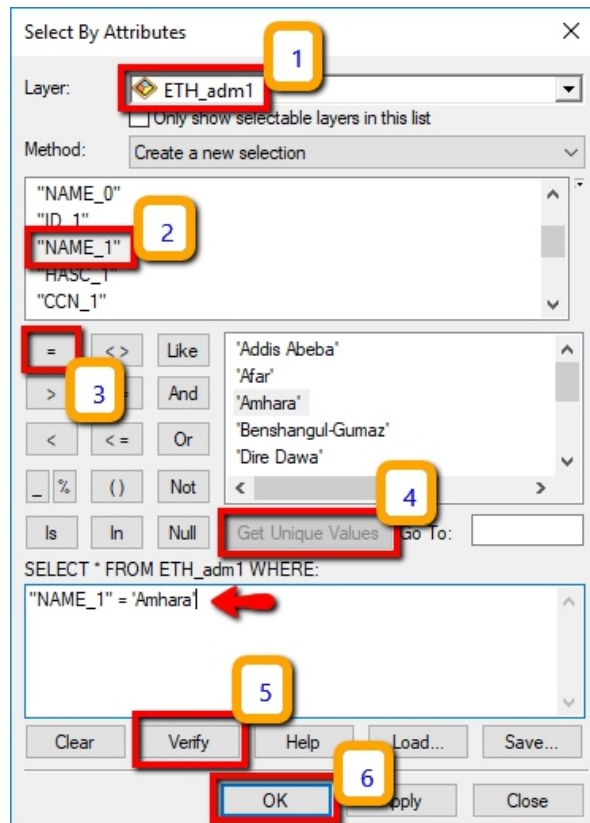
Select By Attributes

Layer: ETH_adm1

1

Only show selectable layers in this list

Method: Create a new selection

"NAME_0"
"ID_1"
"NAME_1"
"HASC_1"
"CCN_1"

2

= <> Like
> 3 And
< <= Or
_ % () Not
Is In Null

'Addis Abeba'
'Afar'
'Amhara'
'Benshangul-Gumaz'
'Dire Dawa'

4

Get Unique Values Go To:

SELECT * FROM ETH_adm1 WHERE:

"NAME_1" = 'Amhara'

5

Clear Verify Help Load... Save...

6

OK Apply Close